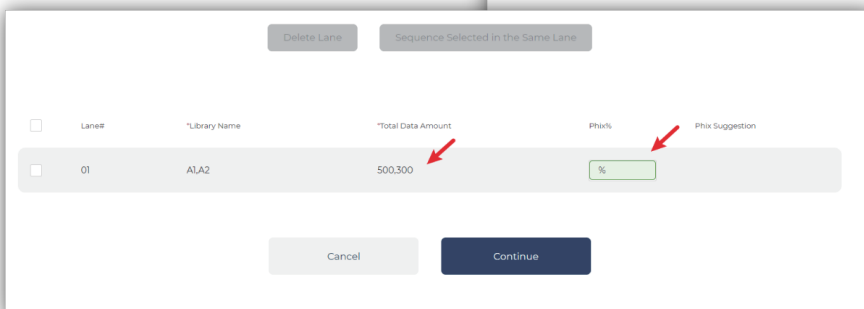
Delete Lane

Sequence Selected in the Same Lane

| | Lane# | *Library Name | *Total Data Amount | Phix% | Phix Suggestion |
|---|---|---|---|---|---|
| | 01 | A1,A2 | 500,300 | % | |

Cancel

Continue